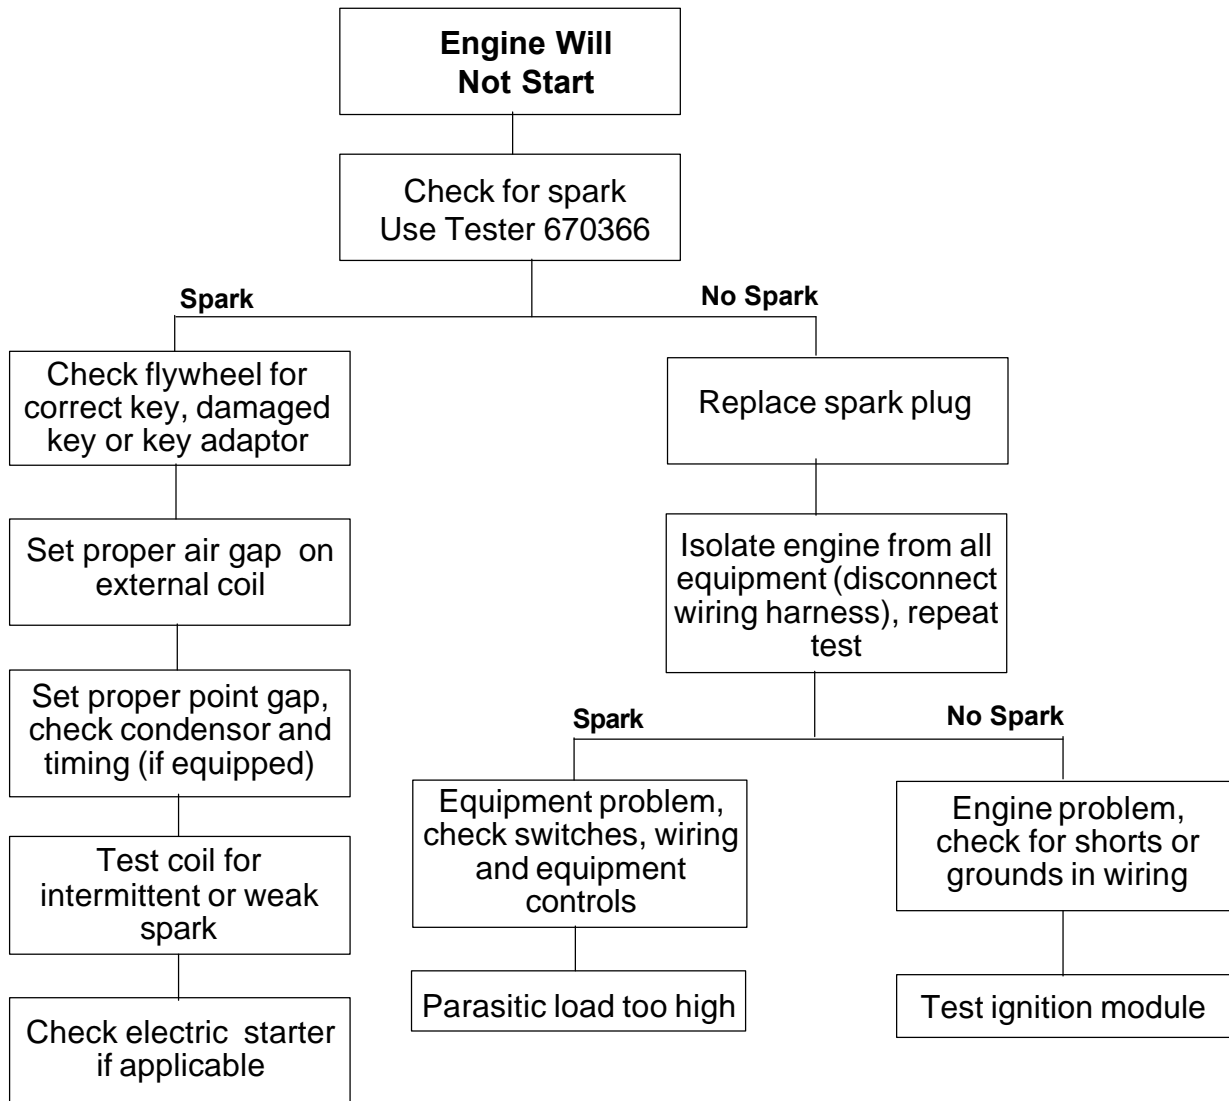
Engine Will Not Start

Check for spark Use Tester 670366

Spark

No Spark

Check flywheel for correct key, damaged key or key adaptor

Set proper air gap on external coil

Set proper point gap, check condensor and timing (if equipped)

Test coil for intermittent or weak spark

Check electric starter if applicable

Replace spark plug

Isolate engine from all equipment (disconnect wiring harness), repeat test

Spark

No Spark

Equipment problem, check switches, wiring and equipment controls

Parasitic load too high

Engine problem, check for shorts or grounds in wiring

Test ignition module